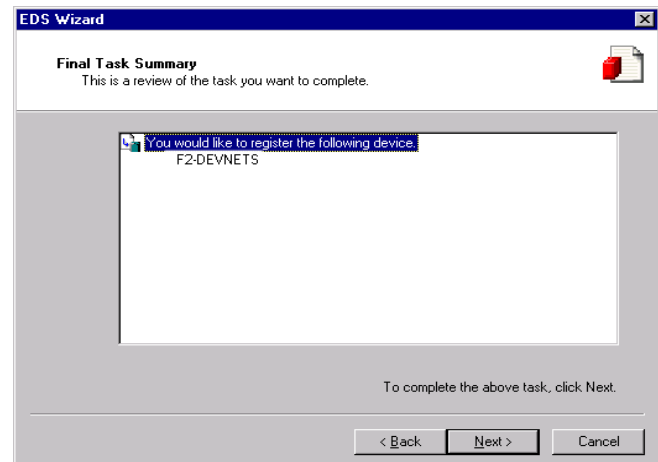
EDS Wizard

Final Task Summary
This is a review of the task you want to complete.

You would like to register the following device.
F2-DEVNETS

To complete the above task, click Next.

< Back
Next >
Cancel